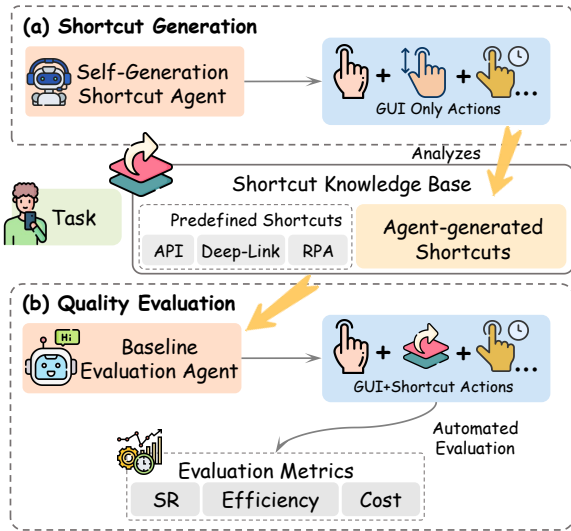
(a) Shortcut Generation

Self-Generation Shortcut Agent

+ + ...

GUI Only Actions

Analyzes

Shortcut Knowledge Base

Task

Predefined Shortcuts

API

Deep-Link

RPA

Agent-generated Shortcuts

(b) Quality Evaluation

Hi

Baseline Evaluation Agent

+ + ...

GUI+Shortcut Actions

Automated Evaluation

Evaluation Metrics

SR

Efficiency

Cost